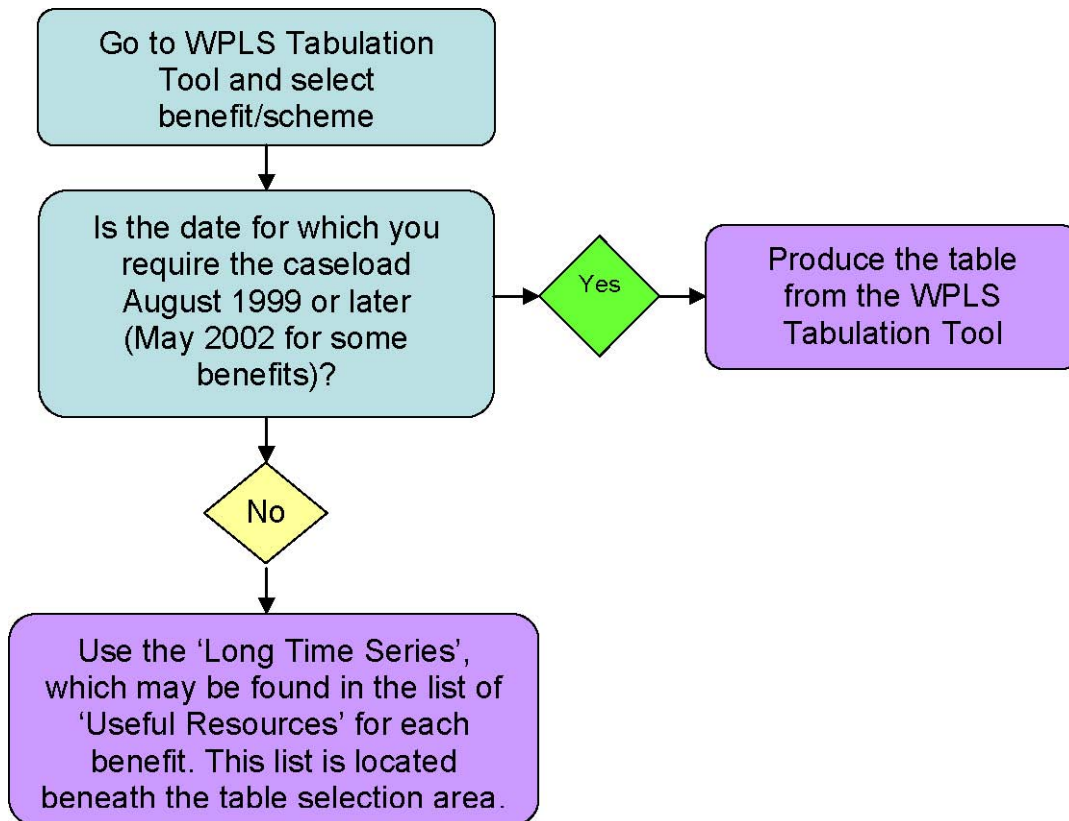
Go to WPLS Tabulation Tool and select benefit/scheme

Is the date for which you require the caseload August 1999 or later (May 2002 for some benefits)?

Yes

Produce the table from the WPLS Tabulation Tool

No

Use the 'Long Time Series', which may be found in the list of 'Useful Resources' for each benefit. This list is located beneath the table selection area.